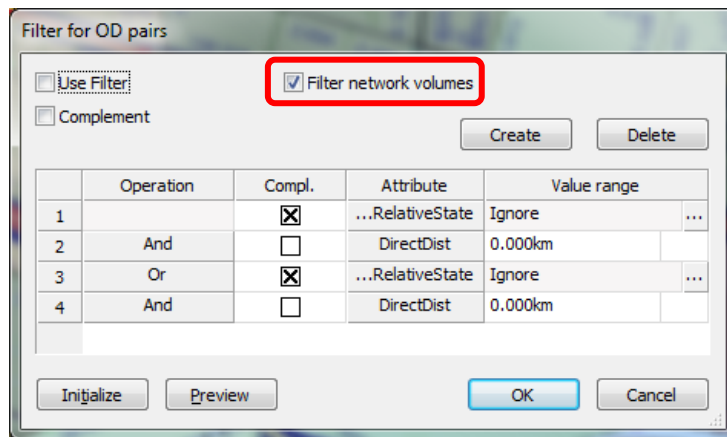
Filter for OD pairs

Use Filter

Complement

Filter network volumes

Create

Delete

|  | Operation | Compl. | Attribute | Value range |  |
|---|---|---|---|---|---|
| 1 |  | ☒ | ...RelativeState | Ignore | ... |
| 2 | And | ☐ | DirectDist | 0.000km |  |
| 3 | Or | ☒ | ...RelativeState | Ignore | ... |
| 4 | And | ☐ | DirectDist | 0.000km |  |

Initialize

Preview

OK

Cancel